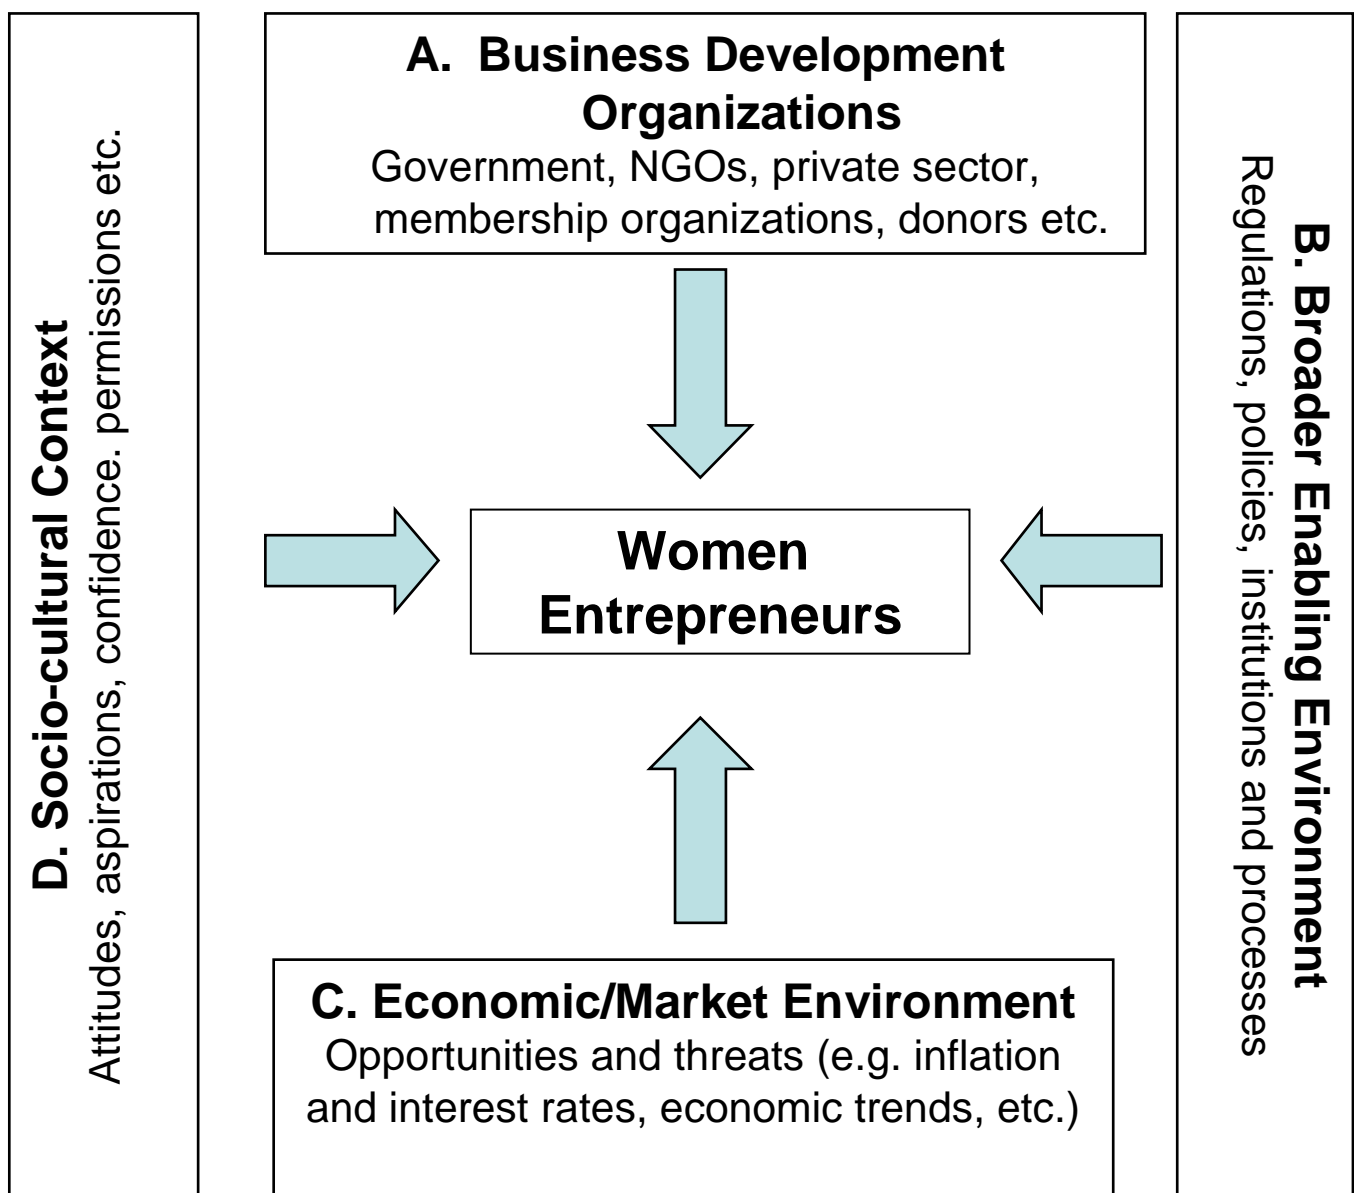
A. Business Development Organizations
Government, NGOs, private sector, membership organizations, donors etc.

D. Socio-cultural Context
Attitudes, aspirations, confidence. permissions etc.

Women Entrepreneurs

B. Broader Enabling Environment
Regulations, policies, institutions and processes

C. Economic/Market Environment
Opportunities and threats (e.g. inflation and interest rates, economic trends, etc.)